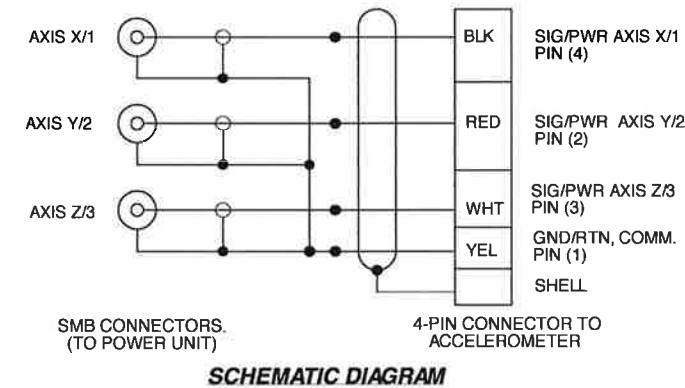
AXIS X/1

AXIS Y/2

AXIS Z/3

BLK

RED

WHT

YEL

SIG/PWR AXIS X/1 PIN (4)

SIG/PWR AXIS Y/2 PIN (2)

SIG/PWR AXIS Z/3 PIN (3)

GND/RTN, COMM. PIN (1)

SHELL

SMB CONNECTORS. (TO POWER UNIT)

4-PIN CONNECTOR TO ACCELEROMETER

SCHEMATIC DIAGRAM